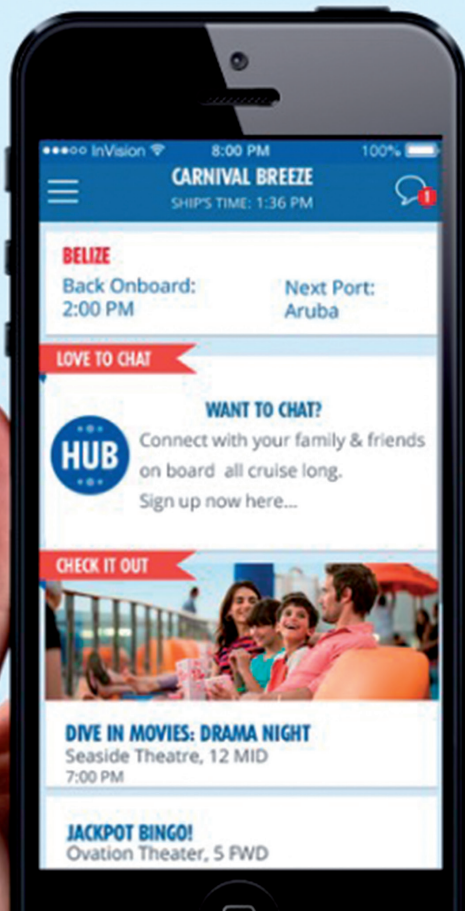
●●●○○ InVision
8:00 PM
100%
CARNIVAL BREEZE
SHIP'S TIME: 1:36 PM
1

BELIZE
Back Onboard:
2:00 PM
Next Port:
Aruba

LOVE TO CHAT
HUB
WANT TO CHAT?
Connect with your family & friends on board all cruise long.
Sign up now here...

CHECK IT OUT

DIVE IN MOVIES: DRAMA NIGHT
Seaside Theatre, 12 MID
7:00 PM

JACKPOT BINGO!
Ovation Theater, 5 FWD